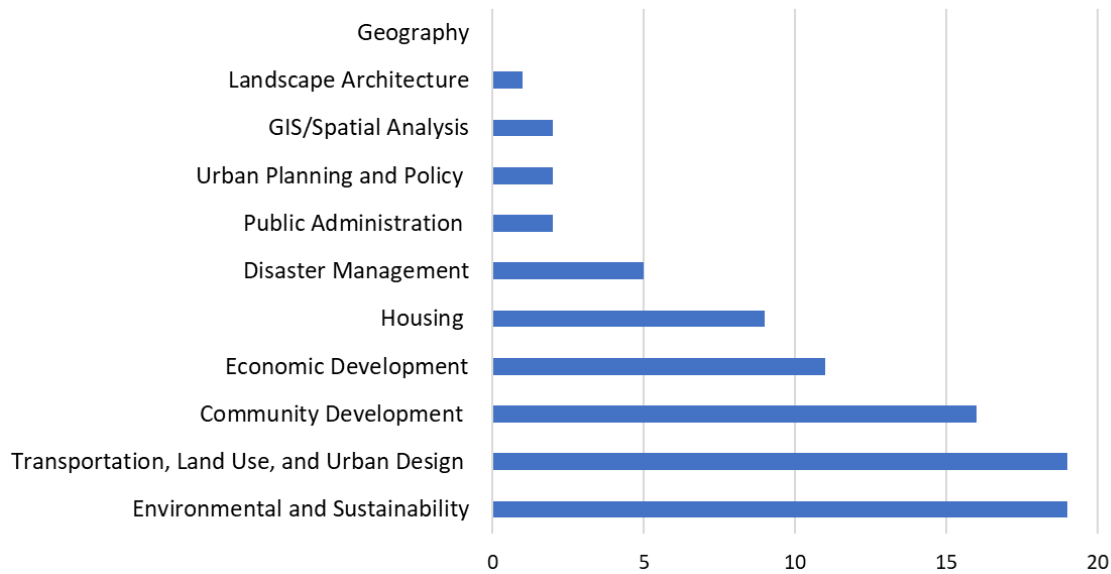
Geography
Landscape Architecture
GIS/Spatial Analysis
Urban Planning and Policy
Public Administration
Disaster Management
Housing
Economic Development
Community Development
Transportation, Land Use, and Urban Design
Environmental and Sustainability

0
5
10
15
20